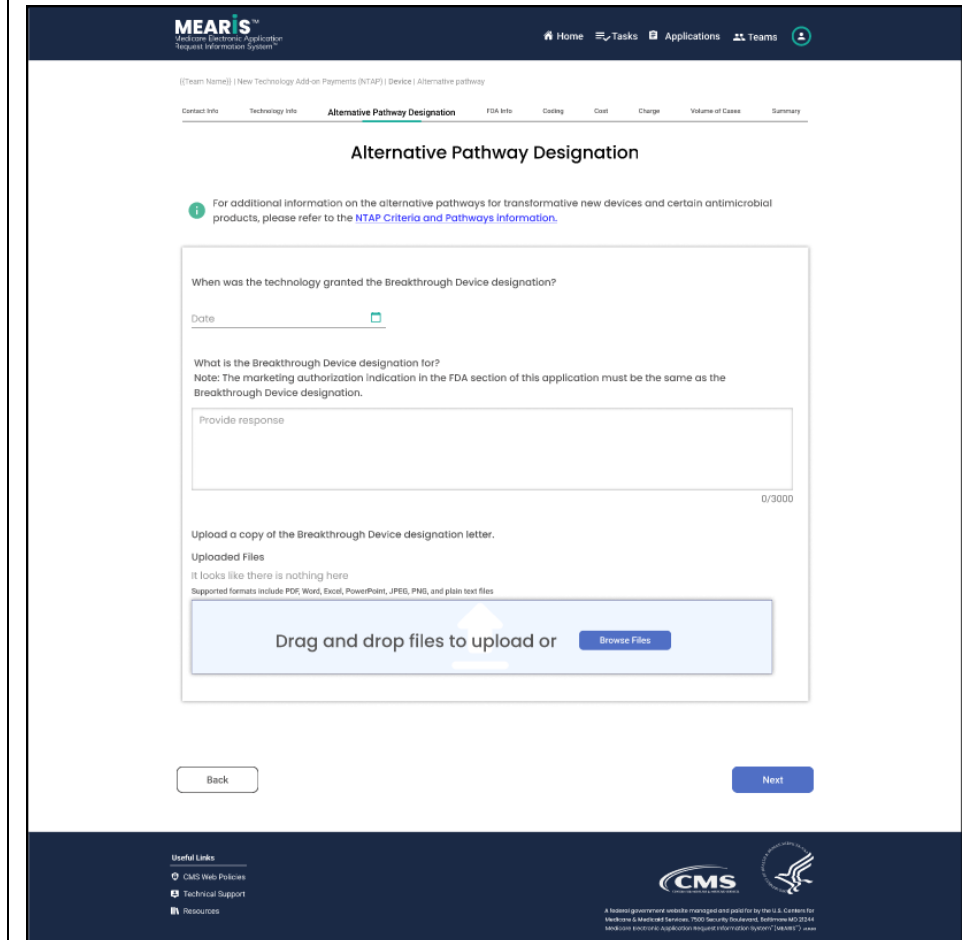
MEARIS™
Medicare Electronic Application Request Information System™

Home Tasks Applications Teams

{{Team Name}} | New Technology Add-on Payments (NTAP) | Device | Alternative pathway

Contact Info | Technology Info | Alternative Pathway Designation | FDA Info | Coding | Cost | Charge | Volume of Cases | Summary

Alternative Pathway Designation

For additional information on the alternative pathways for transformative new devices and certain antimicrobial products, please refer to the NTAP Criteria and Pathways information.

When was the technology granted the Breakthrough Device designation?

Date

What is the Breakthrough Device designation for?
Note: The marketing authorization indication in the FDA section of this application must be the same as the Breakthrough Device designation.

Provide response

0/3000

Upload a copy of the Breakthrough Device designation letter.

Uploaded Files

It looks like there is nothing here

Supported formats include PDF, Word, Excel, PowerPoint, JPEG, PNG, and plain text files

Drag and drop files to upload or Browse Files

Back

Next

Useful Links
CMS Web Policies
Technical Support
Resources

CMS

A federal government website managed and paid for by the U.S. Centers for Medicare & Medicaid Services. 7500 Security Boulevard, Baltimore MD 21244
Medicare Electronic Application Request Information System™ (MEARIS™) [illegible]